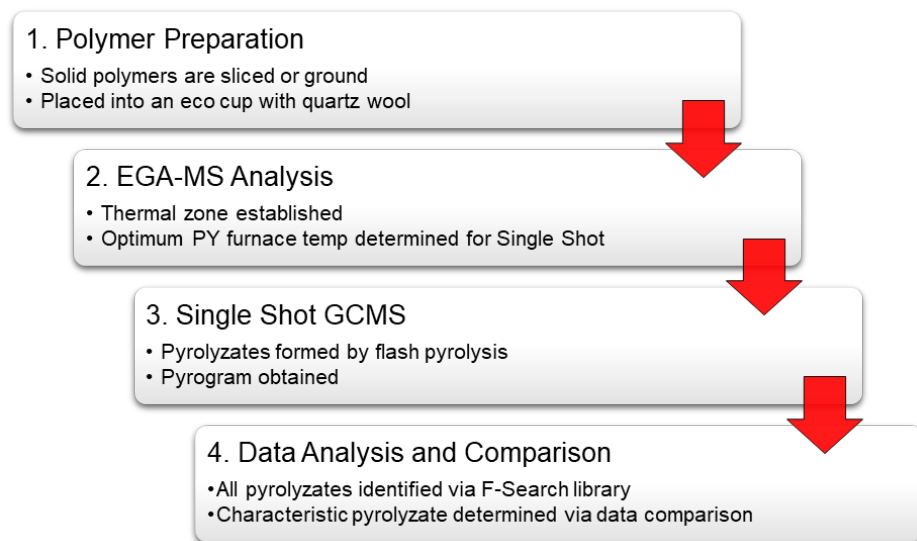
1. Polymer Preparation
• Solid polymers are sliced or ground
• Placed into an eco cup with quartz wool

2. EGA-MS Analysis
• Thermal zone established
• Optimum PY furnace temp determined for Single Shot

3. Single Shot GCMS
• Pyrolyzates formed by flash pyrolysis
• Pyrogram obtained

4. Data Analysis and Comparison
•All pyrolyzates identified via F-Search library
•Characteristic pyrolyzate determined via data comparison